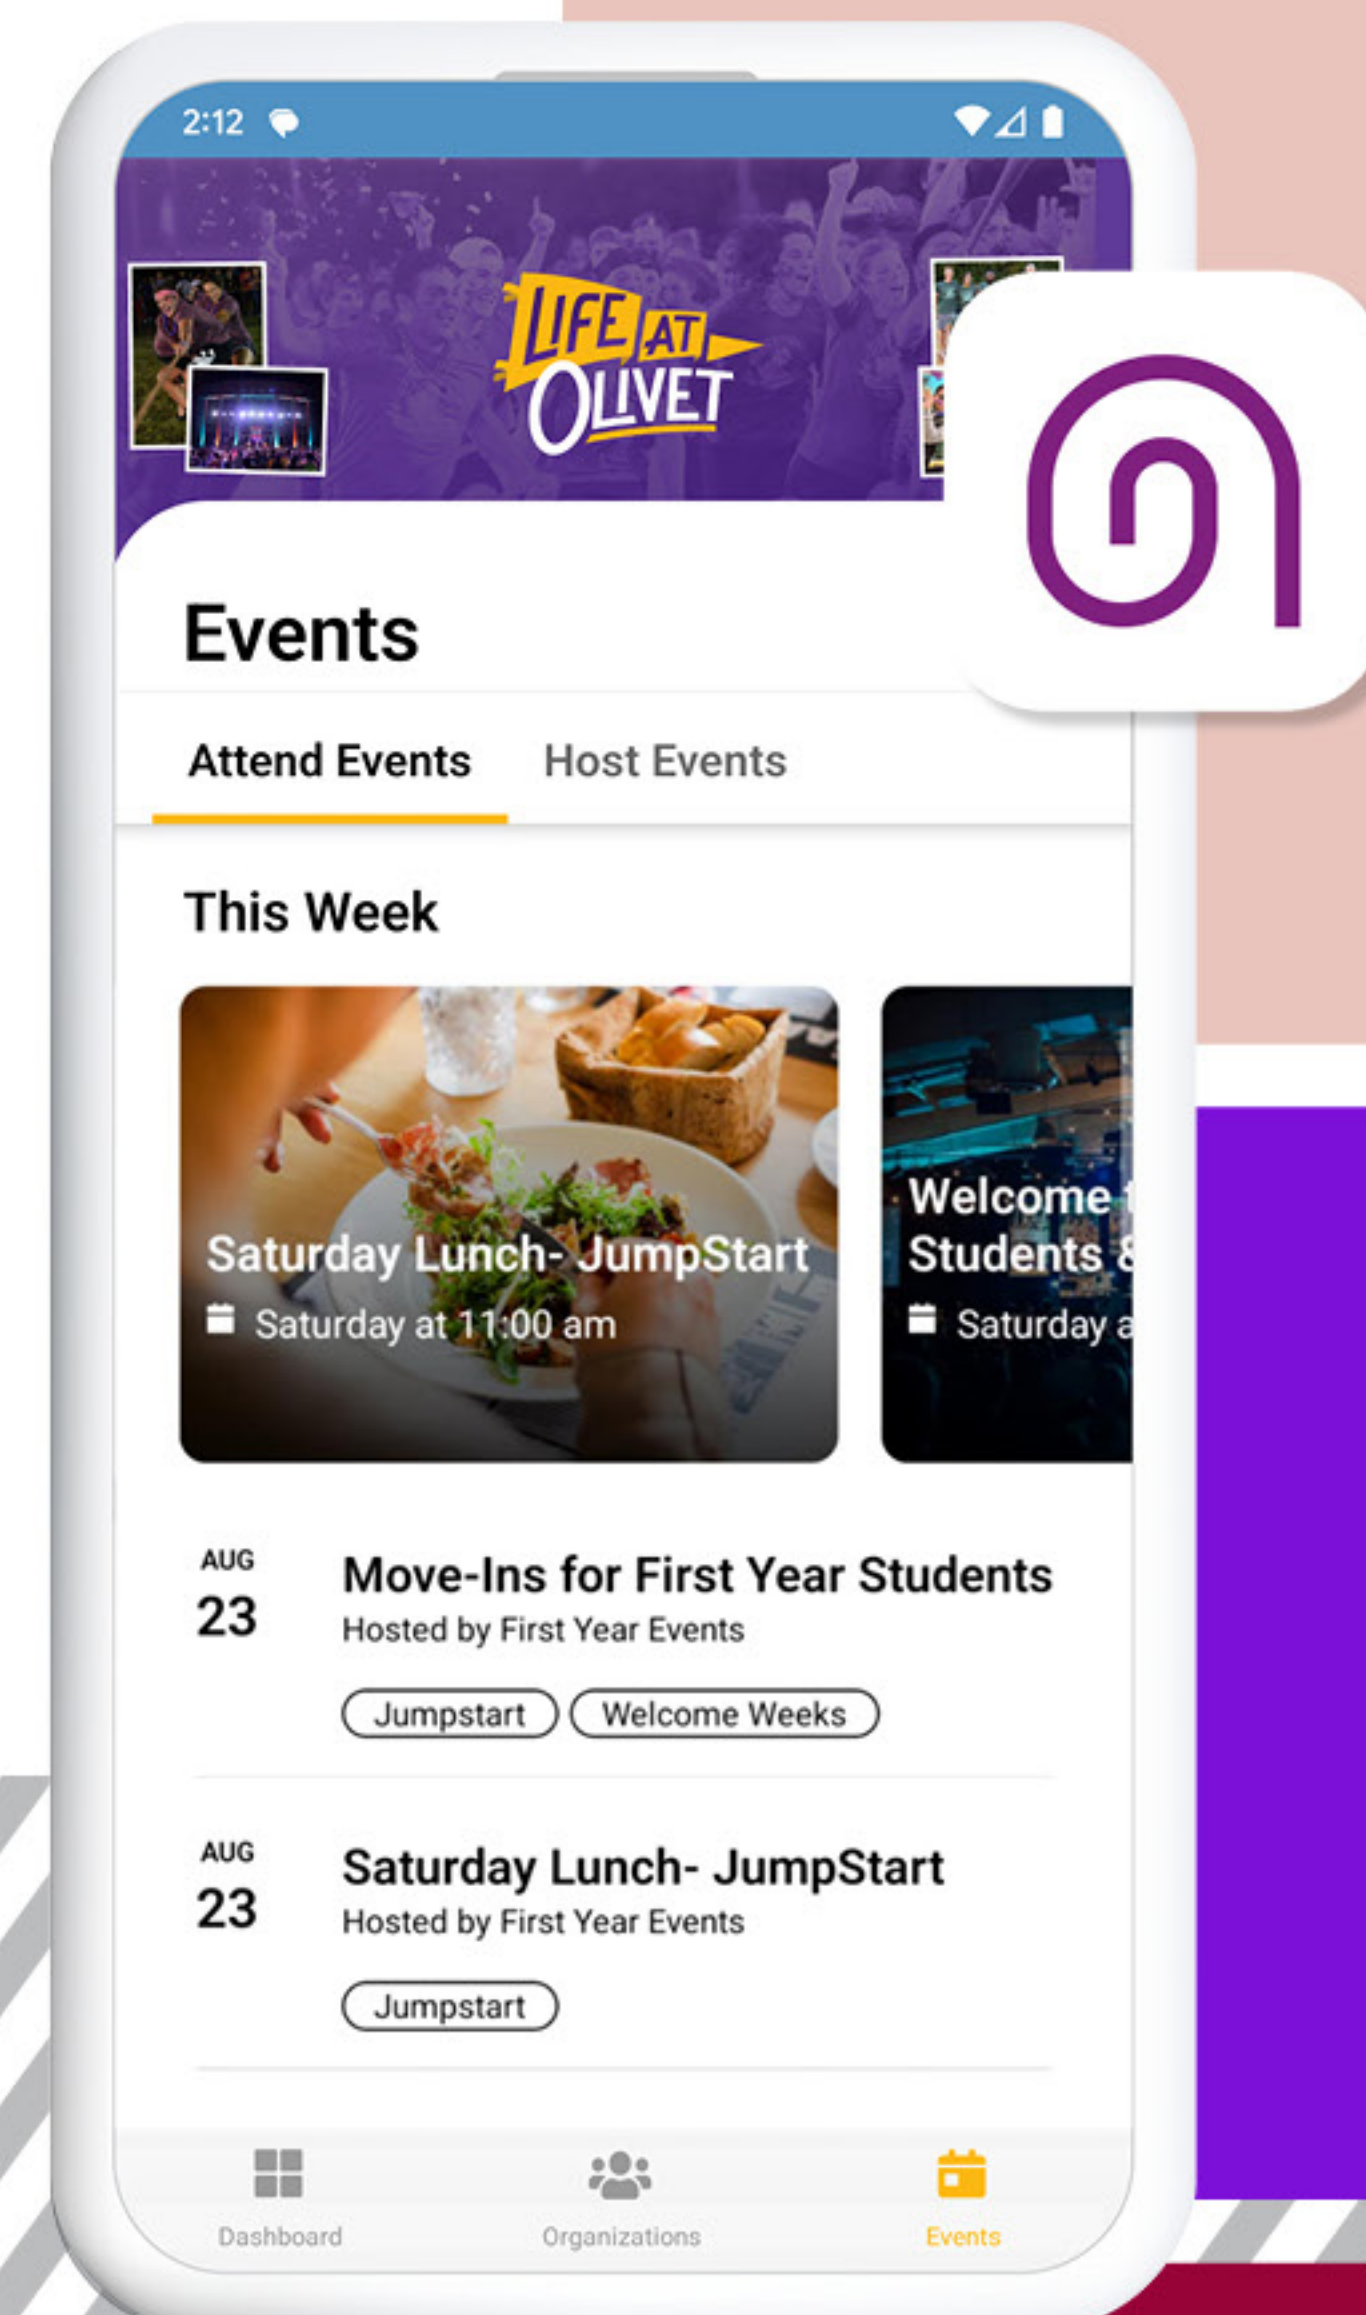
2:12

LIFE AT OLIVET

Events

Attend Events Host Events

This Week

Saturday Lunch- JumpStart
Saturday at 11:00 am

Welcome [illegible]
Students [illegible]
Saturday a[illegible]

AUG
23
Move-Ins for First Year Students
Hosted by First Year Events
Jumpstart Welcome Weeks

AUG
23
Saturday Lunch- JumpStart
Hosted by First Year Events
Jumpstart

Dashboard Organizations Events